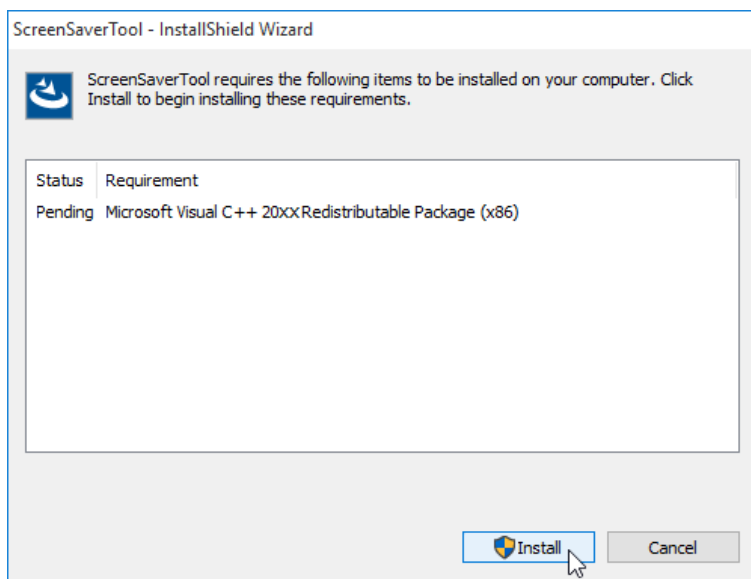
ScreenSaverTool - InstallShield Wizard

ScreenSaverTool requires the following items to be installed on your computer. Click Install to begin installing these requirements.

| Status | Requirement |
|---|---|
| Pending | Microsoft Visual C++ 20XX Redistributable Package (x86) |

Install

Cancel